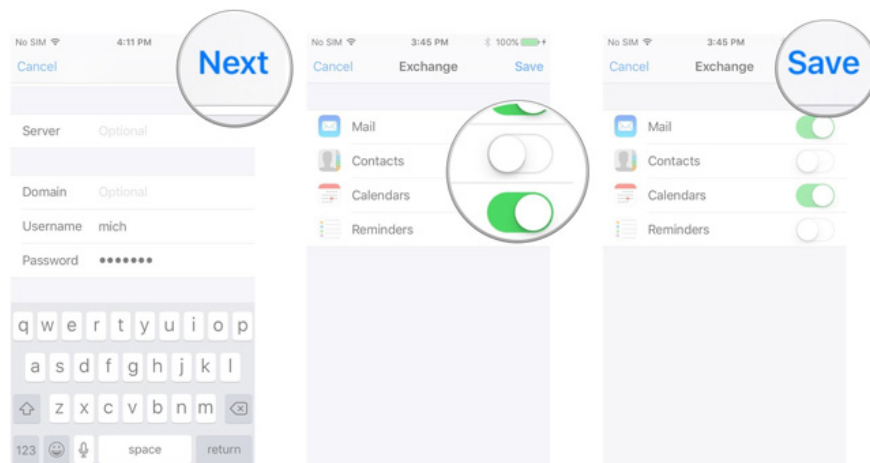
No SIM 4:11 PM
Cancel
Next

Server Optional

Domain Optional
Username mich
Password •••••••

q w e r t y u i o p
a s d f g h j k l
z x c v b n m
123 space return

No SIM 3:45 PM 100%
Cancel Exchange Save

Mail
Contacts
Calendars
Reminders

No SIM 3:45 PM
Cancel Exchange
Save

Mail
Contacts
Calendars
Reminders